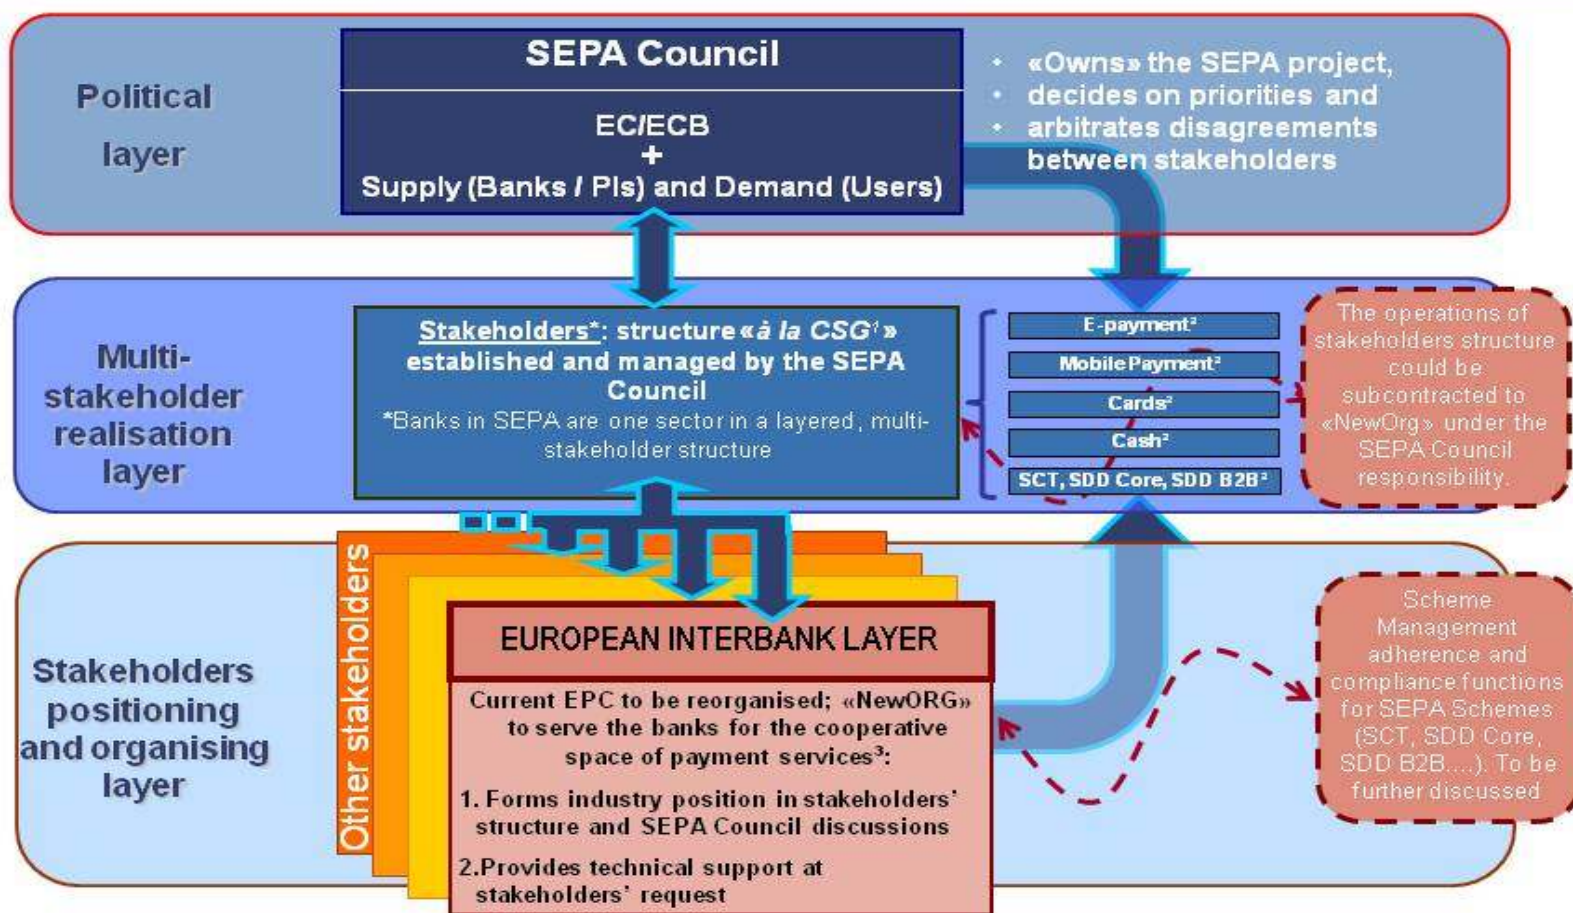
Political layer

SEPA Council

EC/ECB
+
Supply (Banks / PIs) and Demand (Users)

«Owns» the SEPA project,
decides on priorities and
arbitrates disagreements between stakeholders

Multi-stakeholder realisation layer

Stakeholders*: structure «à la CSG$^1$» established and managed by the SEPA Council
*Banks in SEPA are one sector in a layered, multi-stakeholder structure

E-payment$^2$
Mobile Payment$^2$
Cards$^2$
Cash$^2$
SCT, SDD Core, SDD B2B$^2$

The operations of stakeholders structure could be subcontracted to «NewOrg» under the SEPA Council responsibility.

Stakeholders positioning and organising layer

Other stakeholders

EUROPEAN INTERBANK LAYER

Current EPC to be reorganised; «NewORG» to serve the banks for the cooperative space of payment services$^3$:

1. Forms industry position in stakeholders' structure and SEPA Council discussions

2. Provides technical support at stakeholders' request

Scheme Management adherence and compliance functions for SEPA Schemes (SCT, SDD Core, SDD B2B....). To be further discussed